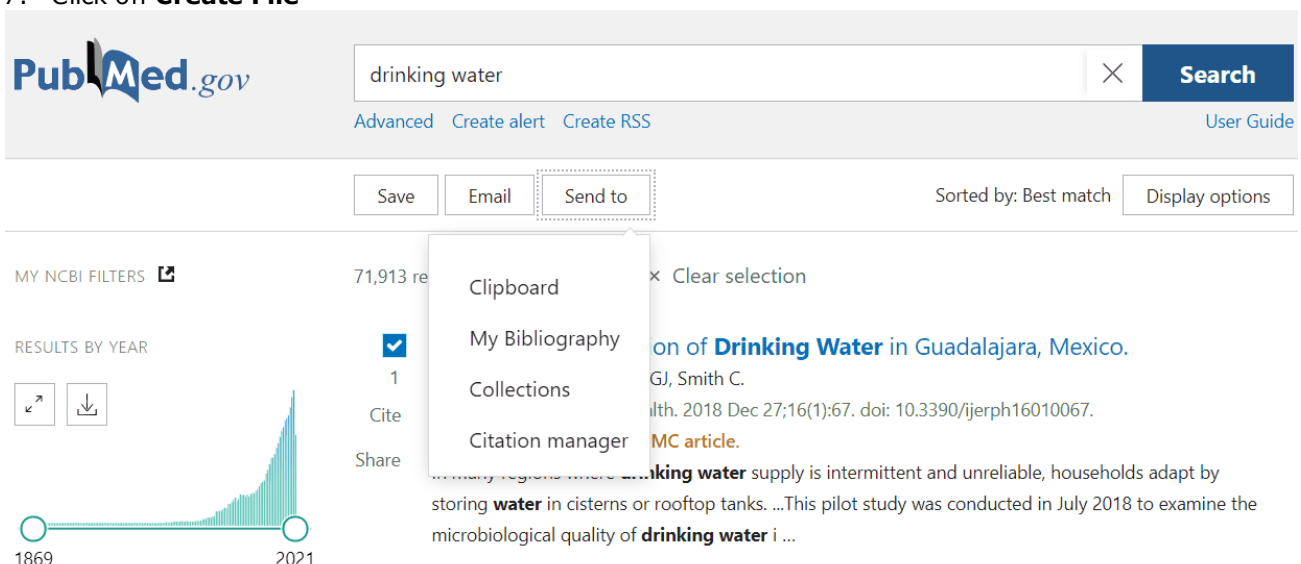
7. Click on **Create File**

PubMed.gov

drinking water

Search

Advanced Create alert Create RSS

User Guide

Save Email Send to

Sorted by: Best match Display options

MY NCBI FILTERS

71,913 re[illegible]

× Clear selection

Clipboard

My Bibliography

Collections

Citation manager

RESULTS BY YEAR

1

Cite

Share

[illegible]on of **Drinking Water** in Guadalajara, Mexico.

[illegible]GJ, Smith C.

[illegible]lth. 2018 Dec 27;16(1):67. doi: 10.3390/ijerph16010067.

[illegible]MC article.

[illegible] **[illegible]king water** supply is intermittent and unreliable, households adapt by storing **water** in cisterns or rooftop tanks. ...This pilot study was conducted in July 2018 to examine the microbiological quality of **drinking water** i ...

1869

2021